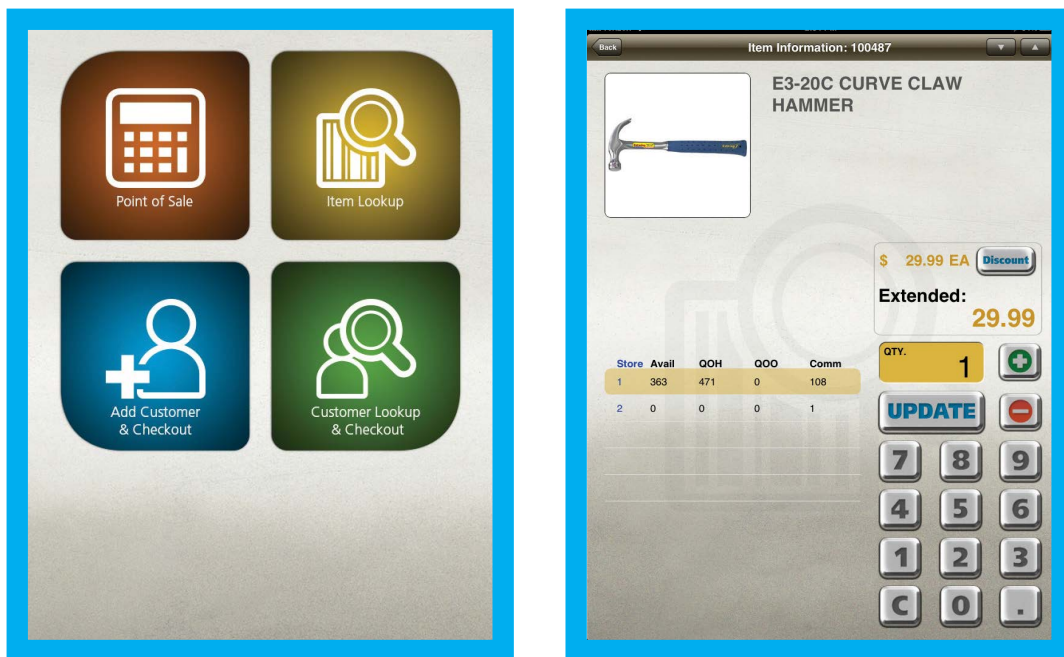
Point of Sale

Item Lookup

Add Customer & Checkout

Customer Lookup & Checkout

Back

Item Information: 100487

E3-20C CURVE CLAW HAMMER

$ 29.99 EA

Discount

Extended:

29.99

| Store | Avail | QOH | QOO | Comm |
|---|---|---|---|---|
| 1 | 363 | 471 | 0 | 108 |
| 2 | 0 | 0 | 0 | 1 |

QTY.

1

UPDATE

7 8 9

4 5 6

1 2 3

C 0 .